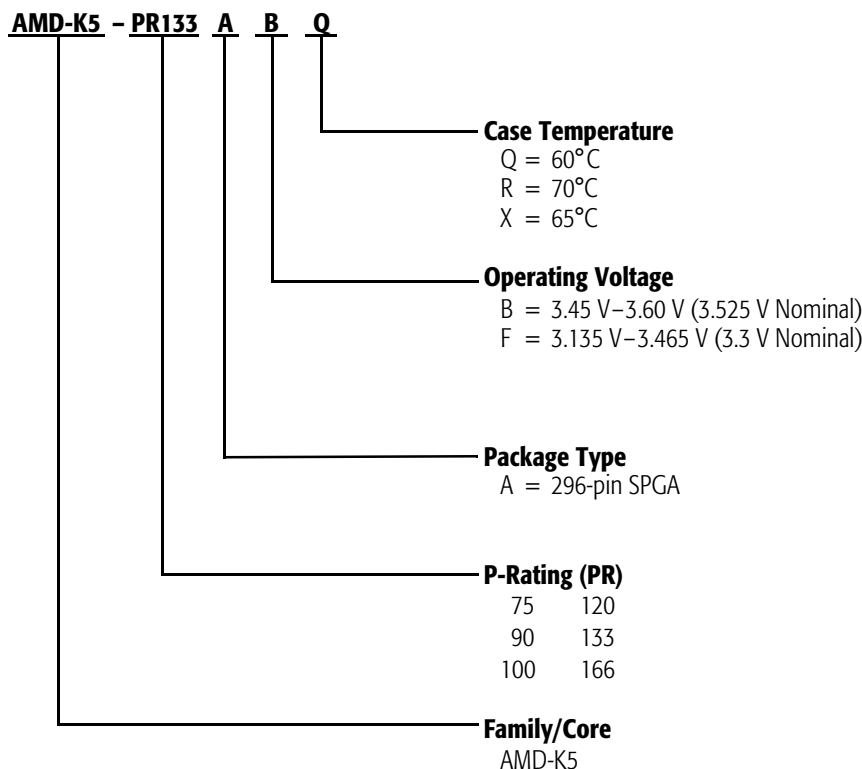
AMD-K5 – PR133 A B Q

Case Temperature
Q = 60°C
R = 70°C
X = 65°C

Operating Voltage
B = 3.45 V–3.60 V (3.525 V Nominal)
F = 3.135 V–3.465 V (3.3 V Nominal)

Package Type
A = 296-pin SPGA

P-Rating (PR)
75 120
90 133
100 166

Family/Core
AMD-K5